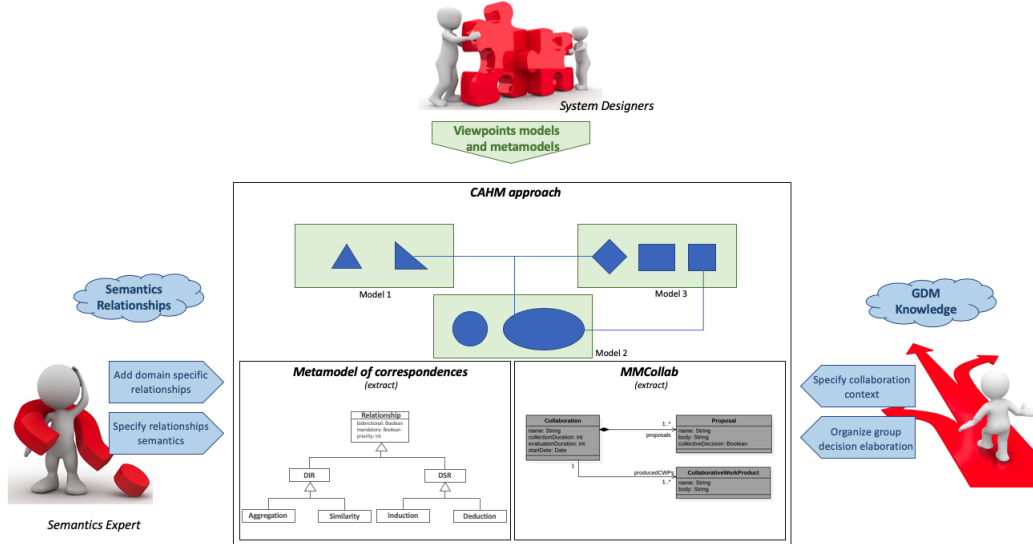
System Designers

Viewpoints models and metamodels

CAHM approach

Model 1

Model 3

Model 2

Semantics Relationships

Add domain specific relationships

Specify relationships semantics

Semantics Expert

Metamodel of correspondences
(extract)

Relationship
bidirectional: Boolean
mandatory: Boolean
priority: int

DIR

DSR

Aggregation

Similarity

Induction

Deduction

MMCollab
(extract)

Collaboration
name: String
collectionDuration: int
evaluationDuration: int
startDate: Date

1..*
proposals

Proposal
name: String
body: String
collectiveDecision: Boolean

1
producedCWPs
1..*

CollaborativeWorkProduct
name: String
body: String

GDM Knowledge

Specify collaboration context

Organize group decision elaboration